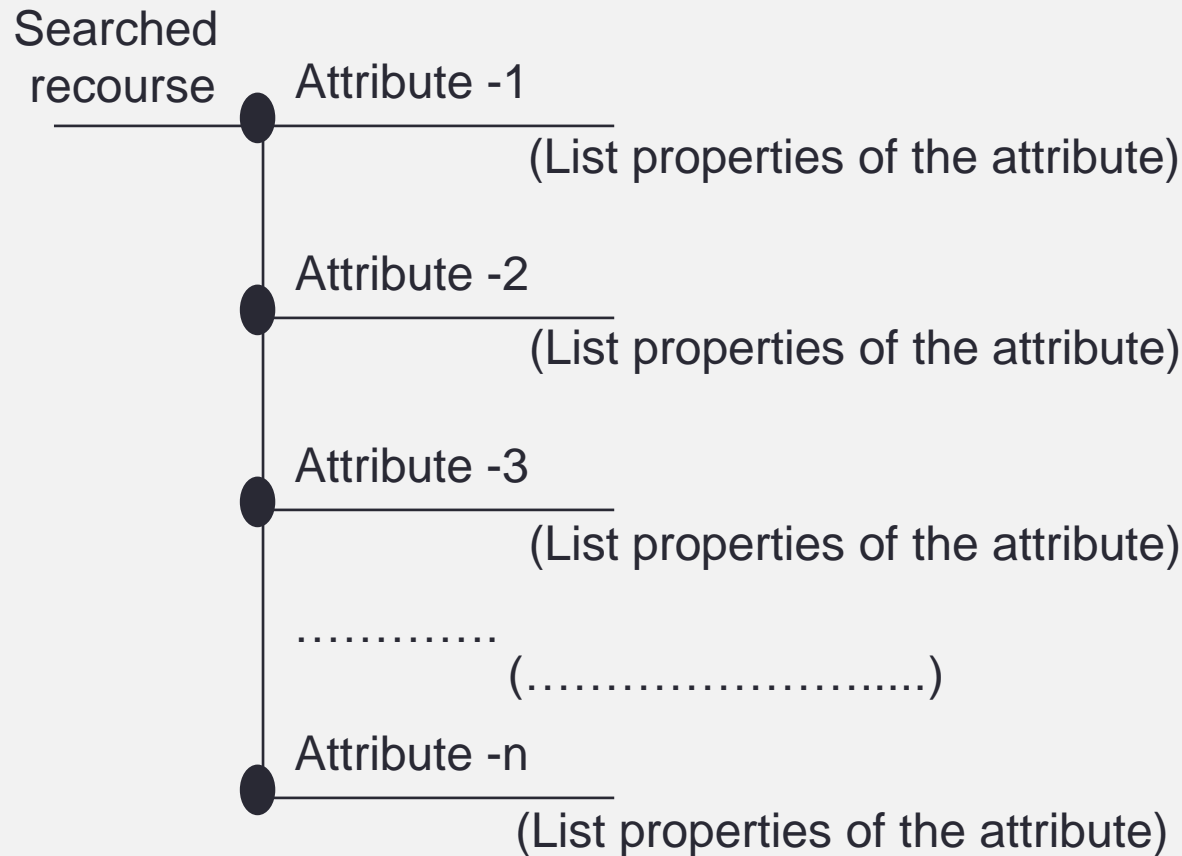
Searched recourse

Attribute -1

(List properties of the attribute)

Attribute -2

(List properties of the attribute)

Attribute -3

(List properties of the attribute)

…………

(…………………….....)

Attribute -n

(List properties of the attribute)